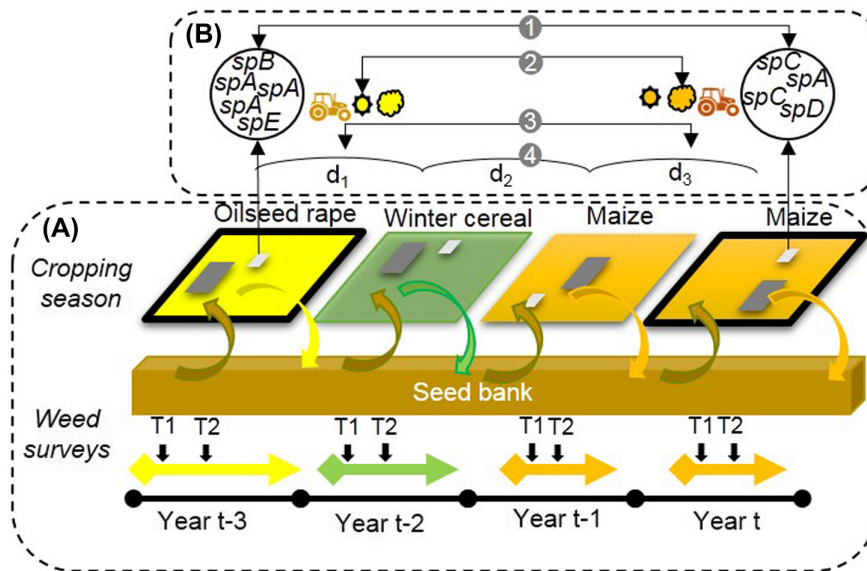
(B)

1

2

3

4

spB
spA spA
spA
spE

spC
spA
spC spD

$d_1$ $d_2$ $d_3$

(A)

Oilseed rape Winter cereal Maize Maize

Cropping season

Seed bank

Weed surveys

T1 T2 T1 T2 T1 T2 T1 T2

Year t-3 Year t-2 Year t-1 Year t